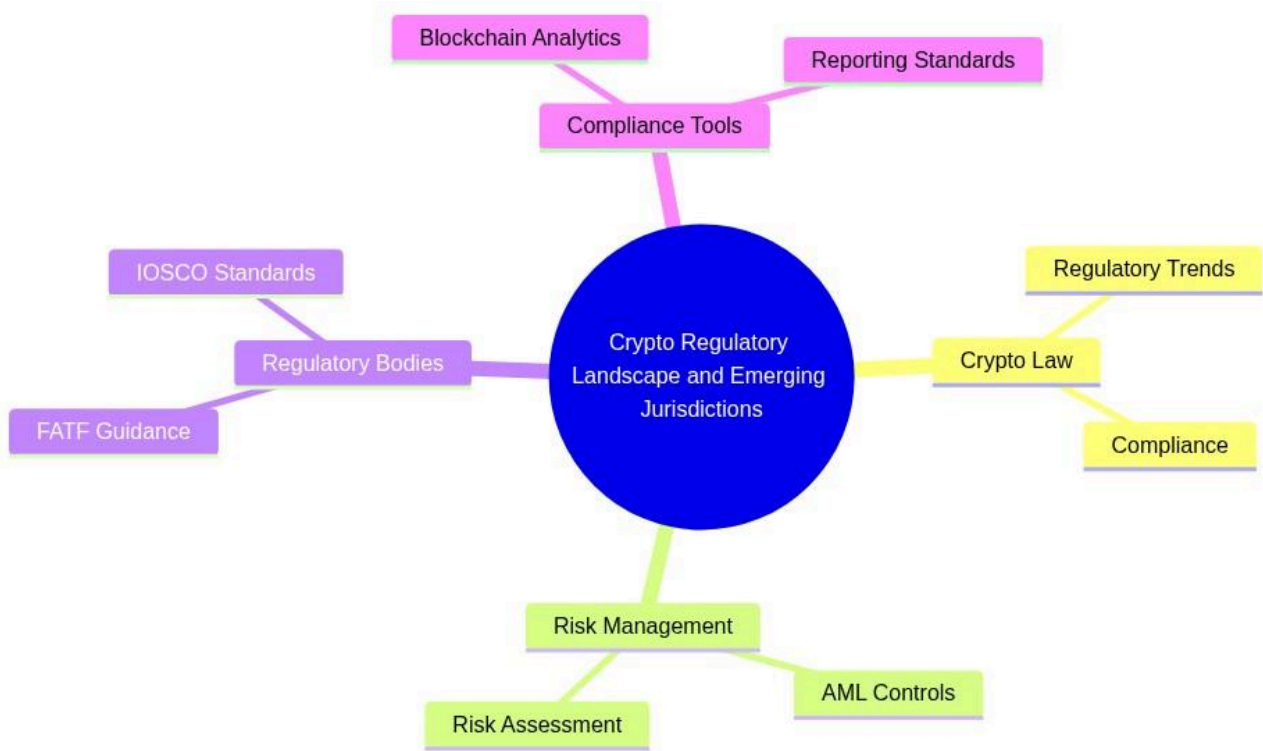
Crypto Regulatory Landscape and Emerging Jurisdictions

Compliance Tools

Blockchain Analytics

Reporting Standards

Crypto Law

Regulatory Trends

Compliance

Risk Management

AML Controls

Risk Assessment

Regulatory Bodies

IOSCO Standards

FATF Guidance